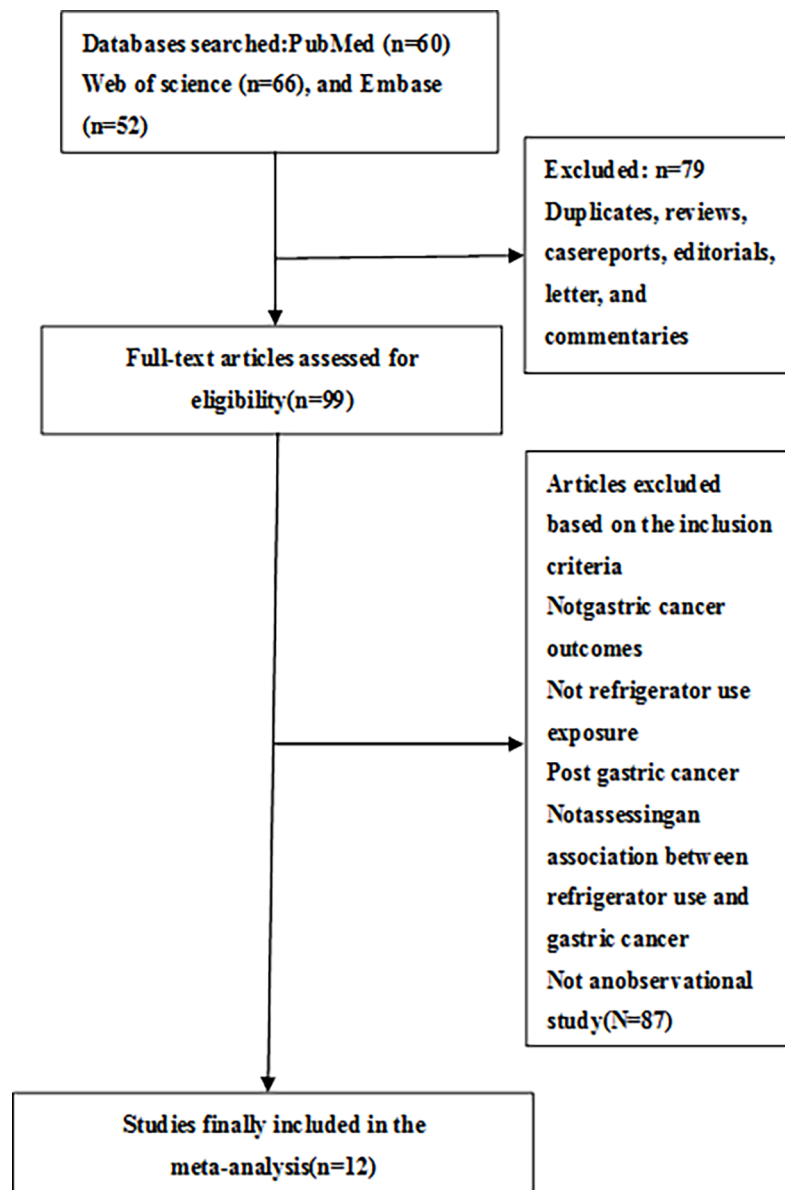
Databases searched:PubMed (n=60) Web of science (n=66), and Embase (n=52)

Excluded: n=79
Duplicates, reviews, casereports, editorials, letter, and commentaries

Full-text articles assessed for eligibility(n=99)

Articles excluded based on the inclusion criteria
Notgastric cancer outcomes
Not refrigerator use exposure
Post gastric cancer
Notassessingan association between refrigerator use and gastric cancer
Not anobservational study(N=87)

Studies finally included in the meta-analysis(n=12)